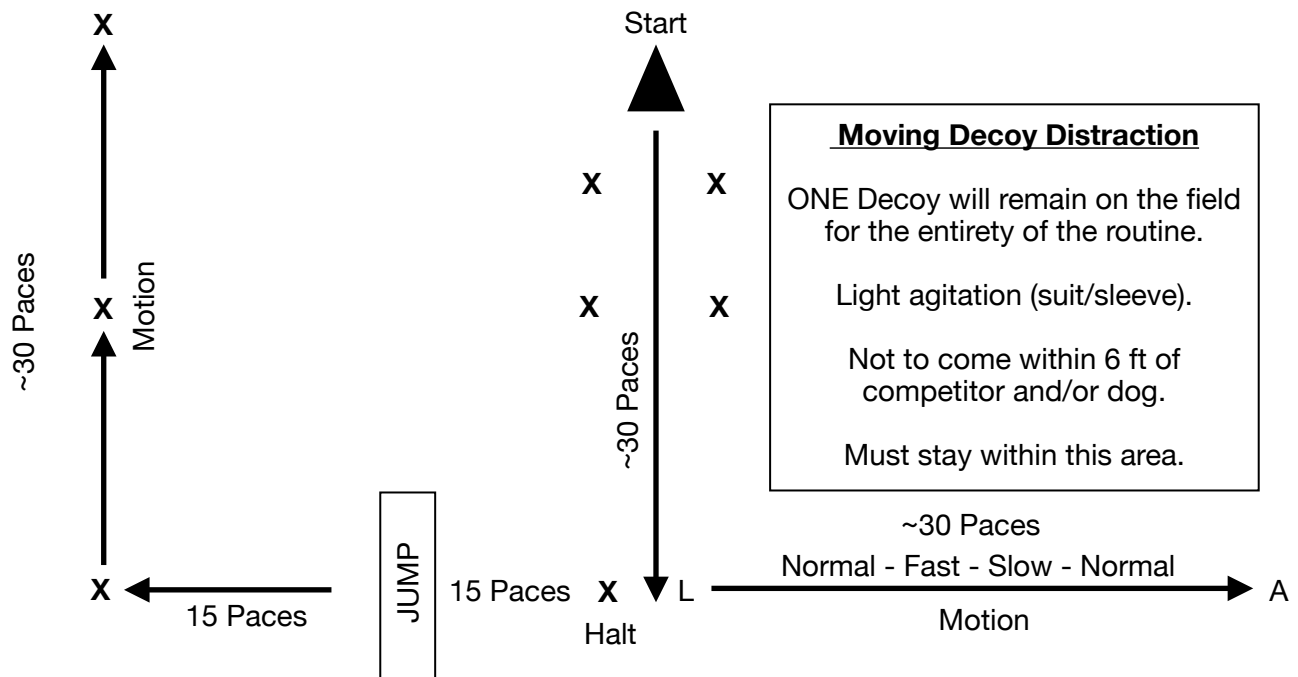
X

Start

Moving Decoy Distraction

ONE Decoy will remain on the field for the entirety of the routine.

Light agitation (suit/sleeve).

Not to come within 6 ft of competitor and/or dog.

Must stay within this area.

X X

~30 Paces

X Motion

X X

~30 Paces

~30 Paces

Normal - Fast - Slow - Normal

X 15 Paces

JUMP

15 Paces X L

A

Halt

Motion